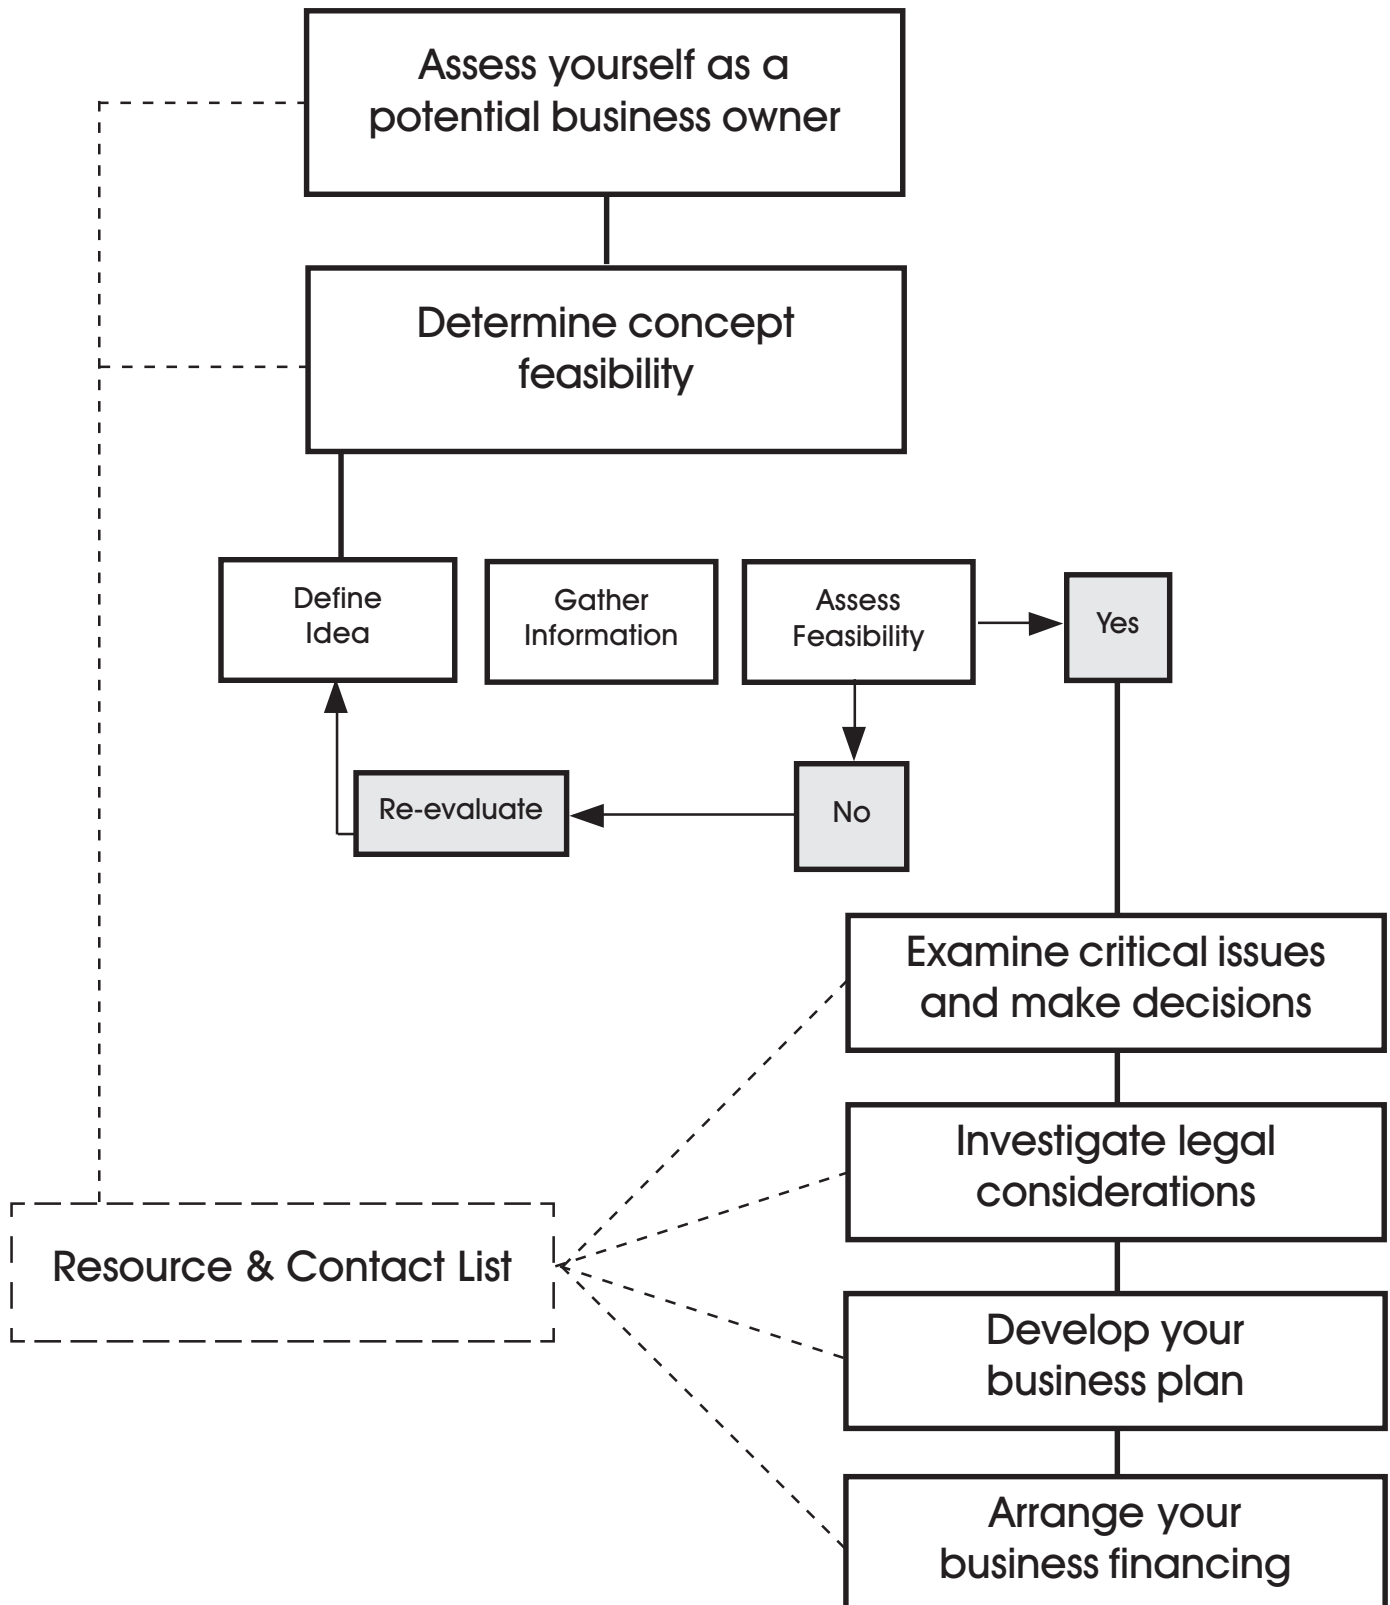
Assess yourself as a potential business owner

Determine concept feasibility

Define Idea

Gather Information

Assess Feasibility

Yes

No

Re-evaluate

Examine critical issues and make decisions

Investigate legal considerations

Develop your business plan

Arrange your business financing

Resource & Contact List